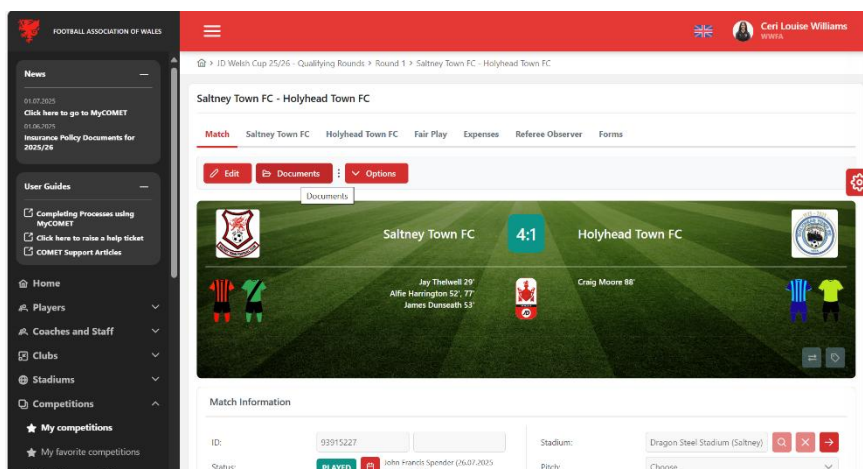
FOOTBALL ASSOCIATION OF WALES

News

01.07.2025
Click here to go to MyCOMET
01.06.2025
Insurance Policy Documents for 2025/26

User Guides

Completing Processes using MyCOMET
Click here to raise a help ticket
COMET Support Articles

Home
Players
Coaches and Staff
Clubs
Stadiums
Competitions
My competitions
My favorite competitions

Ceri Louise Williams
WWFA

> JD Welsh Cup 25/26 - Qualifying Rounds > Round 1 > Saltney Town FC - Holyhead Town FC

Saltney Town FC - Holyhead Town FC

Match Saltney Town FC Holyhead Town FC Fair Play Expenses Referee Observer Forms

Edit Documents Options
Documents

Saltney Town FC 4:1 Holyhead Town FC

Jay Thelwell 29'
Alfie Harrington 52', 77'
James Dunseath 53'

Craig Moore 88'

Match Information

ID: 93915227
Status: PLAYED John Francis Spender (26.07.2025
Stadium: Dragon Steel Stadium (Saltney)
Pitch: Choose